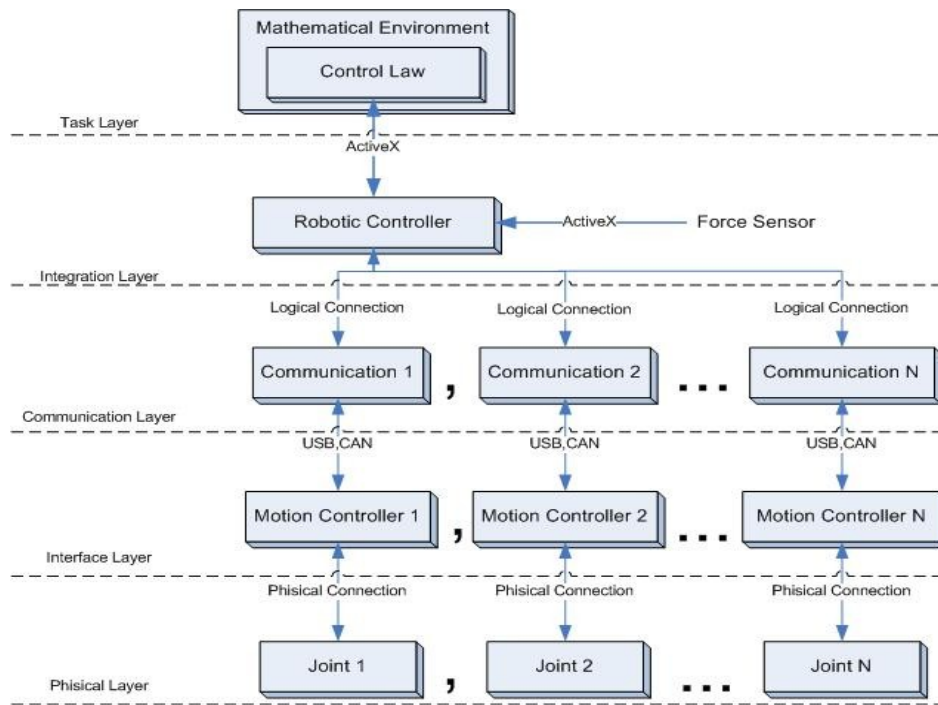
Mathematical Environment

Control Law

Task Layer

ActiveX

Robotic Controller

ActiveX

Force Sensor

Integration Layer

Logical Connection

Logical Connection

Logical Connection

Communication 1

,

Communication 2

...

Communication N

Communication Layer

USB,CAN

USB,CAN

USB,CAN

Motion Controller 1

,

Motion Controller 2

...

Motion Controller N

Interface Layer

Phisical Connection

Phisical Connection

Phisical Connection

Joint 1

,

Joint 2

...

Joint N

Phisical Layer